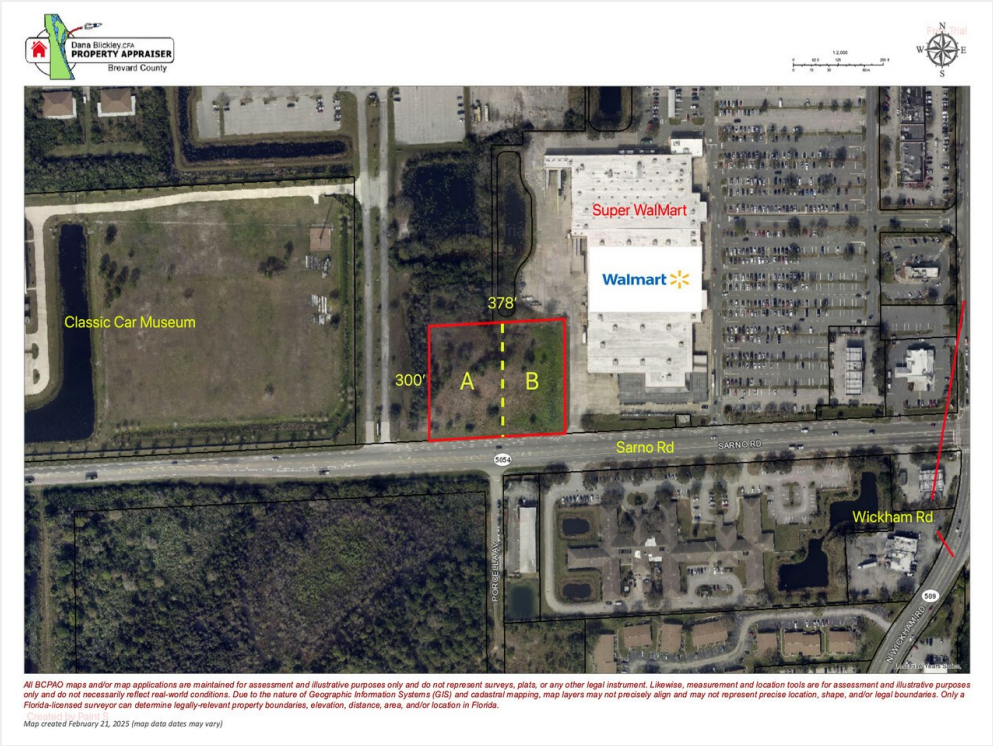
Dana Blickley, CFA
PROPERTY APPRAISER
Brevard County

1:2,000

N
W E
S

Super WalMart

Walmart

Classic Car Museum

378'

300'

A

B

Sarno Rd

SARNO RD

5054

PORCELLA AV

Wickham Rd

509

N WICKHAM RD

All BCPAO maps and/or map applications are maintained for assessment and illustrative purposes only and do not represent surveys, plats, or any other legal instrument. Likewise, measurement and location tools are for assessment and illustrative purposes only and do not necessarily reflect real-world conditions. Due to the nature of Geographic Information Systems (GIS) and cadastral mapping, map layers may not precisely align and may not represent precise location, shape, and/or legal boundaries. Only a Florida-licensed surveyor can determine legally-relevant property boundaries, elevation, distance, area, and/or location in Florida.

Map created February 21, 2025 (map data dates may vary)